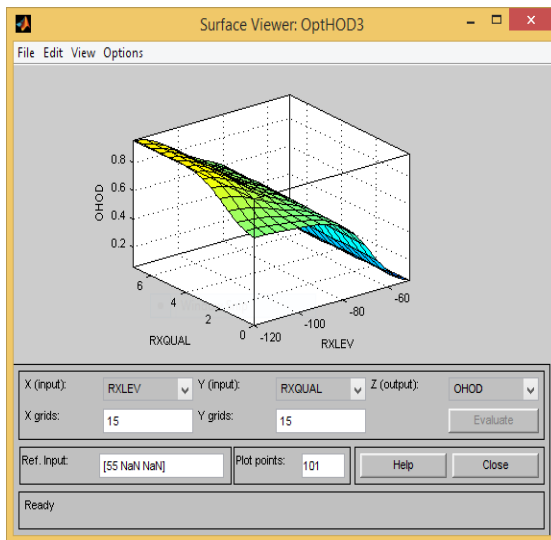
Surface Viewer: OptHOD3

File Edit View Options

0.8
0.6
0.4
0.2
OHOD

6
4
2
0
RXQUAL

-120
-100
-80
-60
RXLEV

X (input): RXLEV
Y (input): RXQUAL
Z (output): OHOD
X grids: 15
Y grids: 15
Evaluate

Ref. Input: [55 NaN NaN]
Plot points: 101
Help
Close

Ready